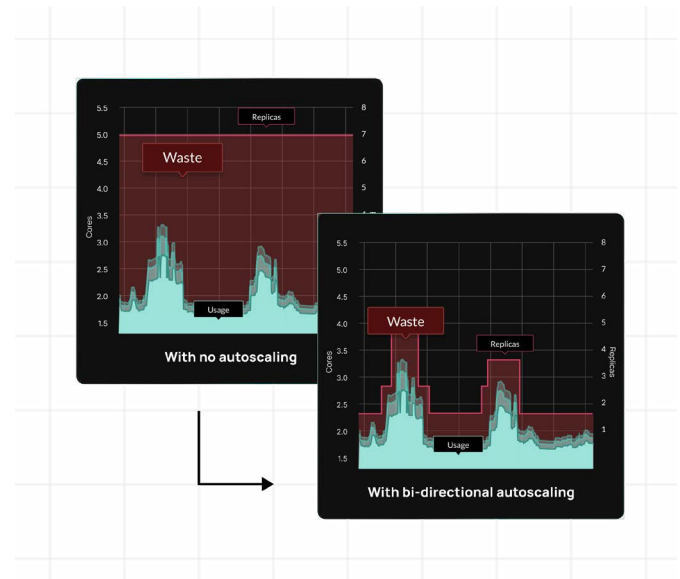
5.5
5.0
4.5
4.0
3.5
3.0
2.5
2.0
1.5
Cores
8
7
6
5
Replicas
Waste
Usage
With no autoscaling

5.5
5.0
4.5
4.0
3.5
3.0
2.5
2.0
1.5
Cores
8
7
6
5
4
3
2
1
Replicas
Waste
Replicas
Usage
With bi-directional autoscaling